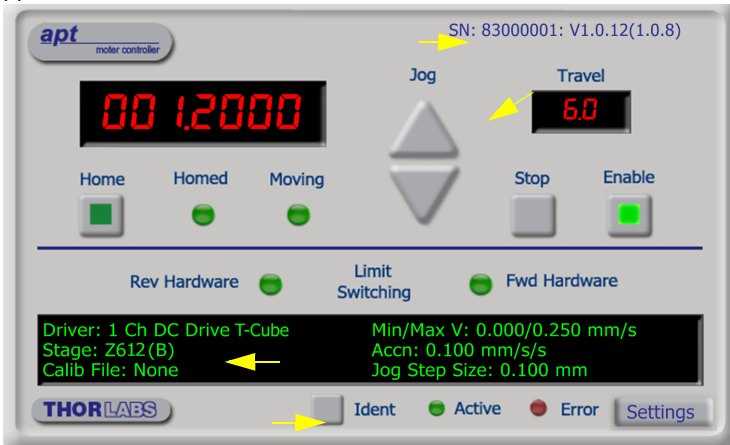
apt
moter controller

SN: 83000001: V1.0.12(1.0.8)

Jog

Travel

001.2000

6.0

Home

Homed

Moving

Stop

Enable

Rev Hardware

Limit Switching

Fwd Hardware

Driver: 1 Ch DC Drive T-Cube
Stage: Z612(B)
Calib File: None

Min/Max V: 0.000/0.250 mm/s
Accn: 0.100 mm/s/s
Jog Step Size: 0.100 mm

THORLABS

Ident

Active

Error

Settings